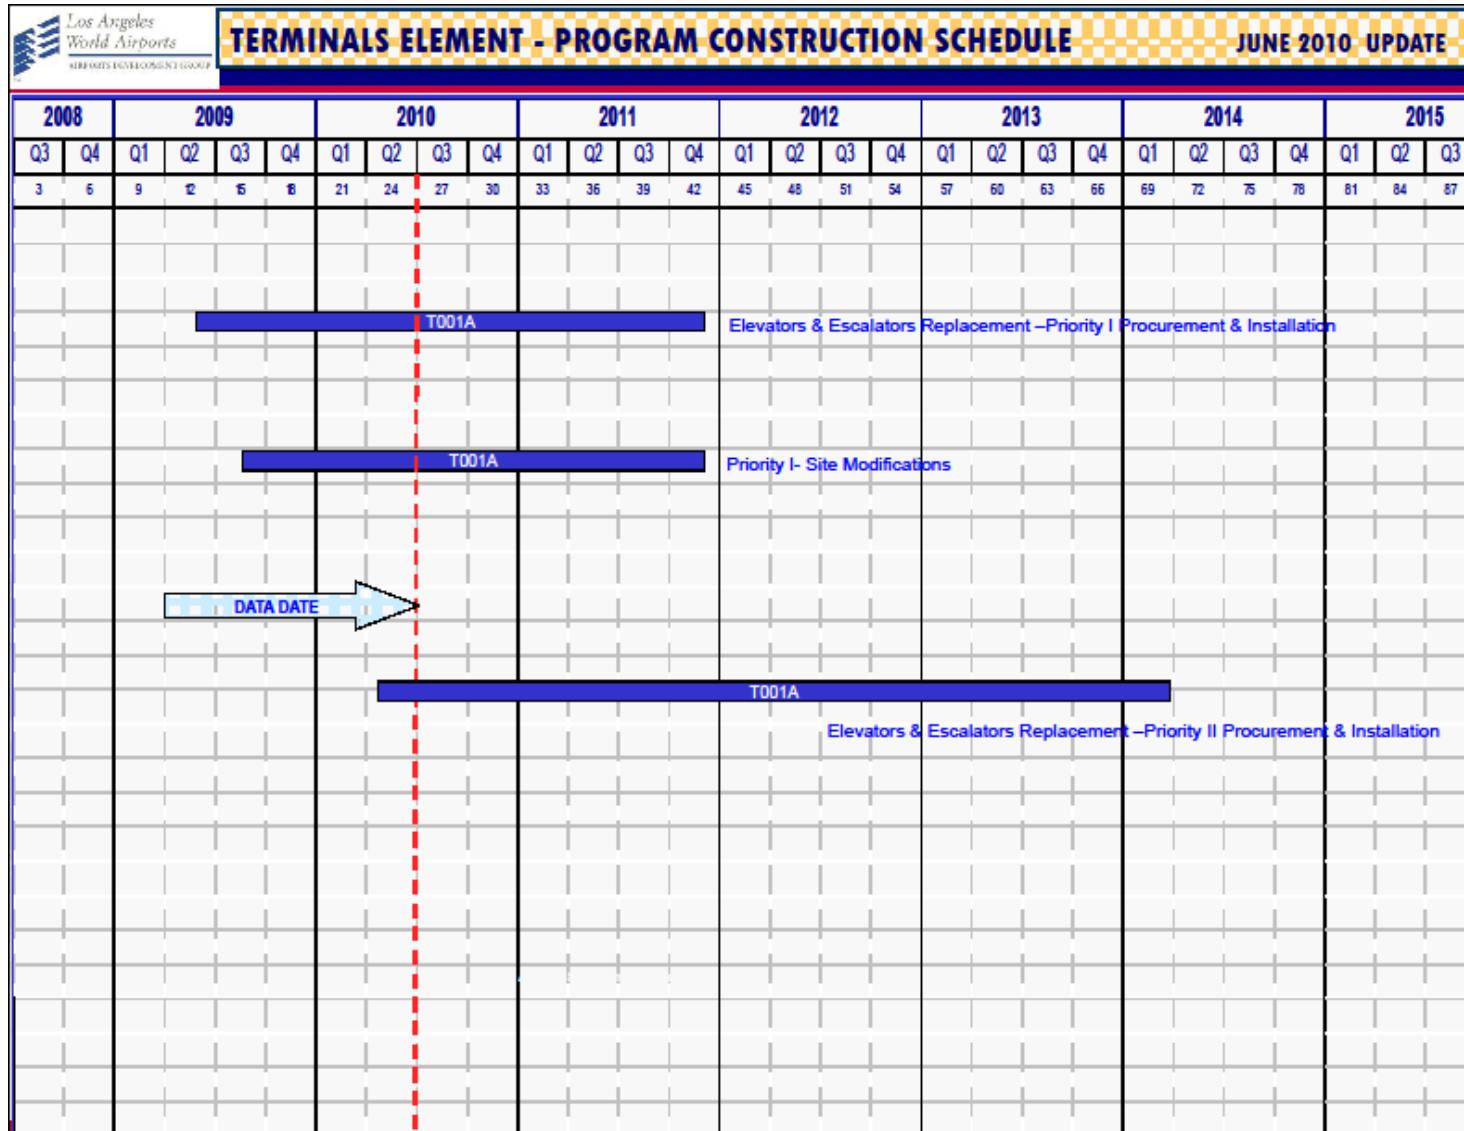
Los Angeles World Airports
AIRPORTS DEVELOPMENT GROUP

TERMINALS ELEMENT - PROGRAM CONSTRUCTION SCHEDULE

JUNE 2010 UPDATE

| 2008 | | 2009 | | | | 2010 | | | | 2011 | | | | 2012 | | | | 2013 | | | | 2014 | | | | 2015 | | |
|---|---|---|---|---|---|---|---|---|---|---|---|---|---|---|---|---|---|---|---|---|---|---|---|---|---|---|---|---|
| Q3 | Q4 | Q1 | Q2 | Q3 | Q4 | Q1 | Q2 | Q3 | Q4 | Q1 | Q2 | Q3 | Q4 | Q1 | Q2 | Q3 | Q4 | Q1 | Q2 | Q3 | Q4 | Q1 | Q2 | Q3 | Q4 | Q1 | Q2 | Q3 |
| 3 | 6 | 9 | 12 | 15 | 18 | 21 | 24 | 27 | 30 | 33 | 36 | 39 | 42 | 45 | 48 | 51 | 54 | 57 | 60 | 63 | 66 | 69 | 72 | 75 | 78 | 81 | 84 | 87 |

T001A
Elevators & Escalators Replacement –Priority I Procurement & Installation

T001A
Priority I- Site Modifications

DATA DATE

T001A
Elevators & Escalators Replacement –Priority II Procurement & Installation